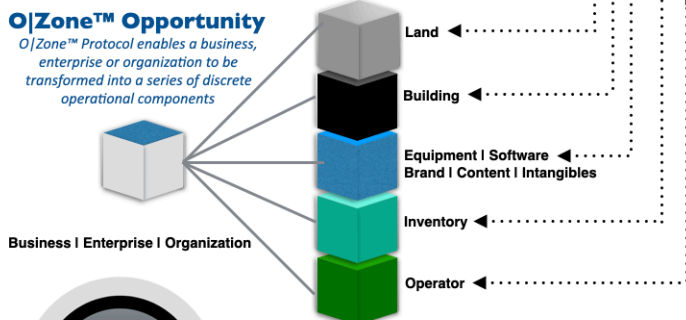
O|Zone™ Opportunity

O|Zone™ Protocol enables a business, enterprise or organization to be transformed into a series of discrete operational components

Land

Building

Equipment | Software
Brand | Content | Intangibles

Inventory

Operator

Business | Enterprise | Organization